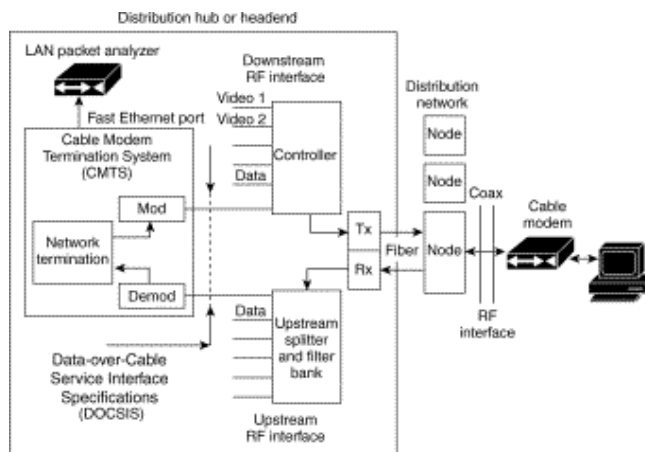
Distribution hub or headend

LAN packet analyzer

Fast Ethernet port

Cable Modem Termination System (CMTS)

Mod

Network termination

Demod

Downstream RF interface

Video 1
Video 2

Data

Controller

Tx

Rx

Fiber

Data

Upstream splitter and filter bank

Upstream RF interface

Data-over-Cable Service Interface Specifications (DOCSIS)

Distribution network

Node

Node

Node

Coax

RF interface

Cable modem